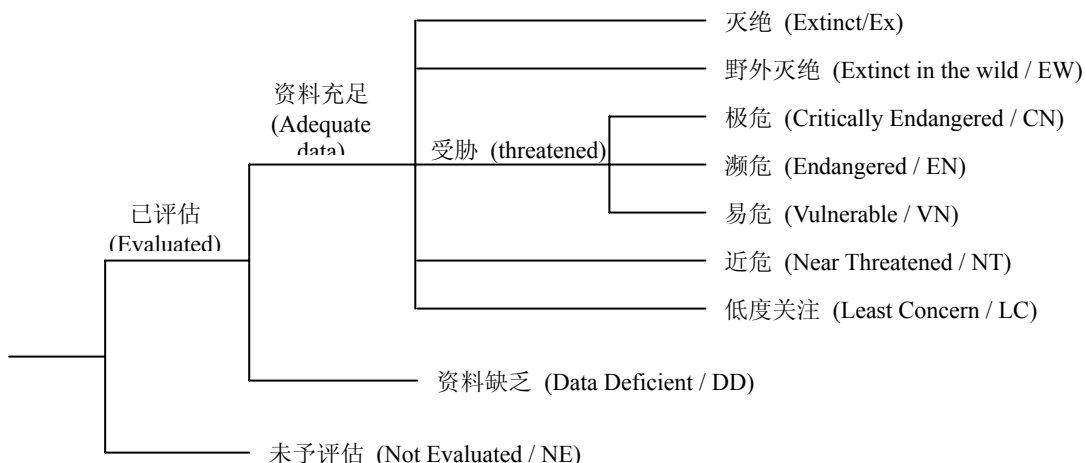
已评估 (Evaluated)

资料充足 (Adequate data)

灭绝 (Extinct/Ex)

野外灭绝 (Extinct in the wild / EW)

受胁 (threatened)

极危 (Critically Endangered / CN)

濒危 (Endangered / EN)

易危 (Vulnerable / VN)

近危 (Near Threatened / NT)

低度关注 (Least Concern / LC)

资料缺乏 (Data Deficient / DD)

未予评估 (Not Evaluated / NE)